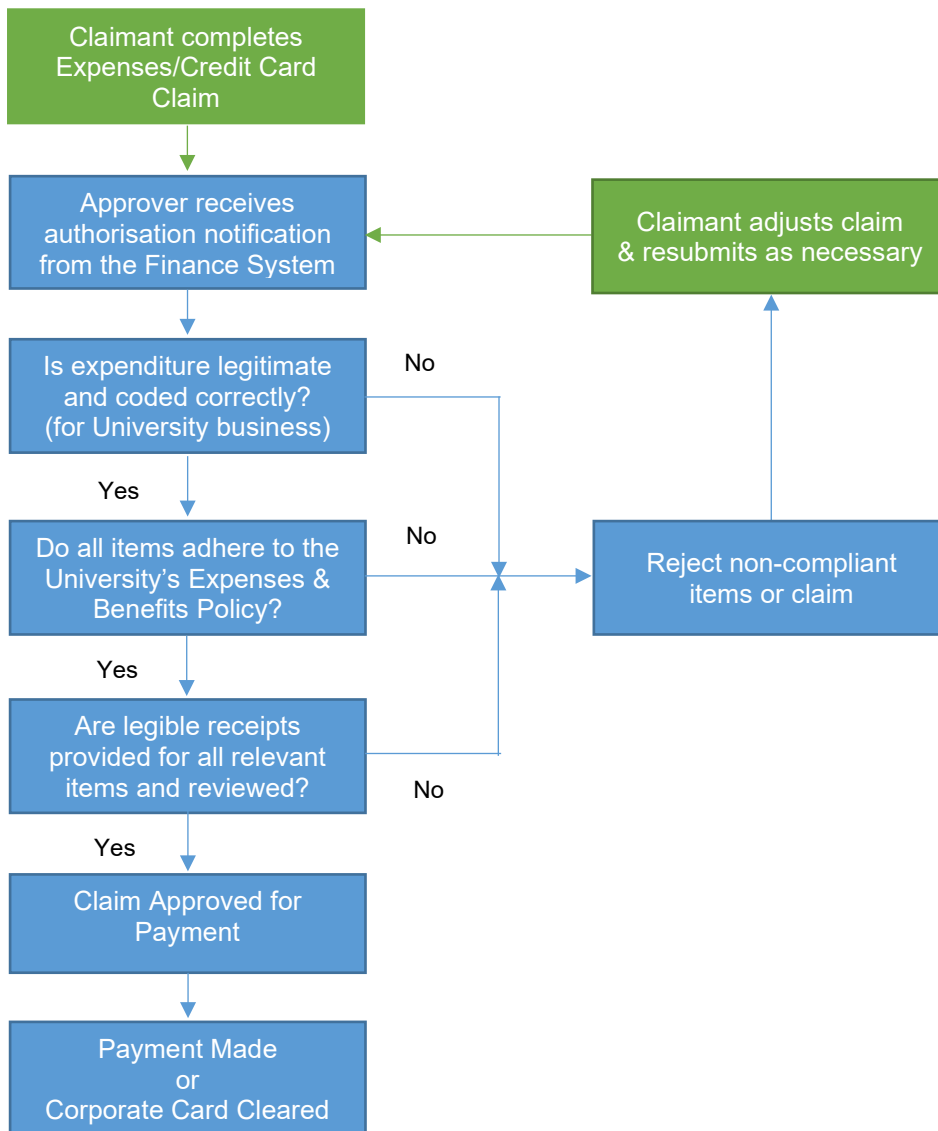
Claimant completes Expenses/Credit Card Claim

Approver receives authorisation notification from the Finance System

Claimant adjusts claim & resubmits as necessary

Is expenditure legitimate and coded correctly? (for University business)

No

Yes

Do all items adhere to the University's Expenses & Benefits Policy?

No

Reject non-compliant items or claim

Yes

Are legible receipts provided for all relevant items and reviewed?

No

Yes

Claim Approved for Payment

Payment Made or Corporate Card Cleared